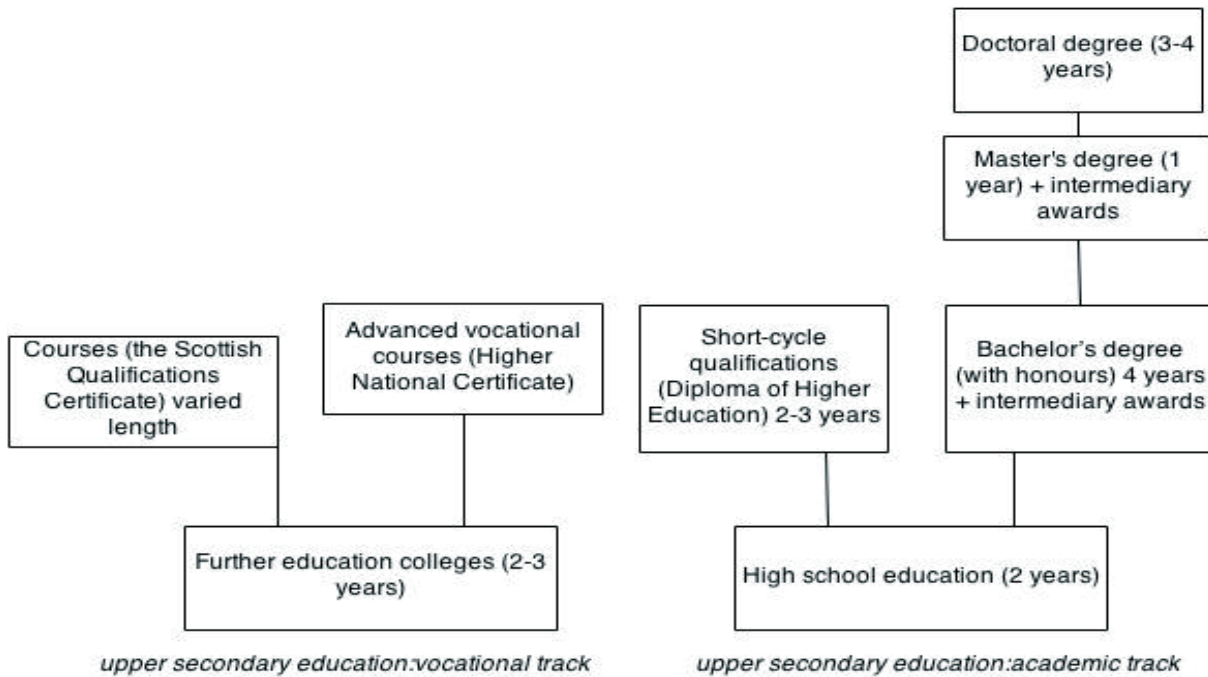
Doctoral degree (3-4 years)

Master's degree (1 year) + intermediary awards

Courses (the Scottish Qualifications Certificate) varied length

Advanced vocational courses (Higher National Certificate)

Short-cycle qualifications (Diploma of Higher Education) 2-3 years

Bachelor's degree (with honours) 4 years + intermediary awards

Further education colleges (2-3 years)

High school education (2 years)

upper secondary education:vocational track

upper secondary education:academic track